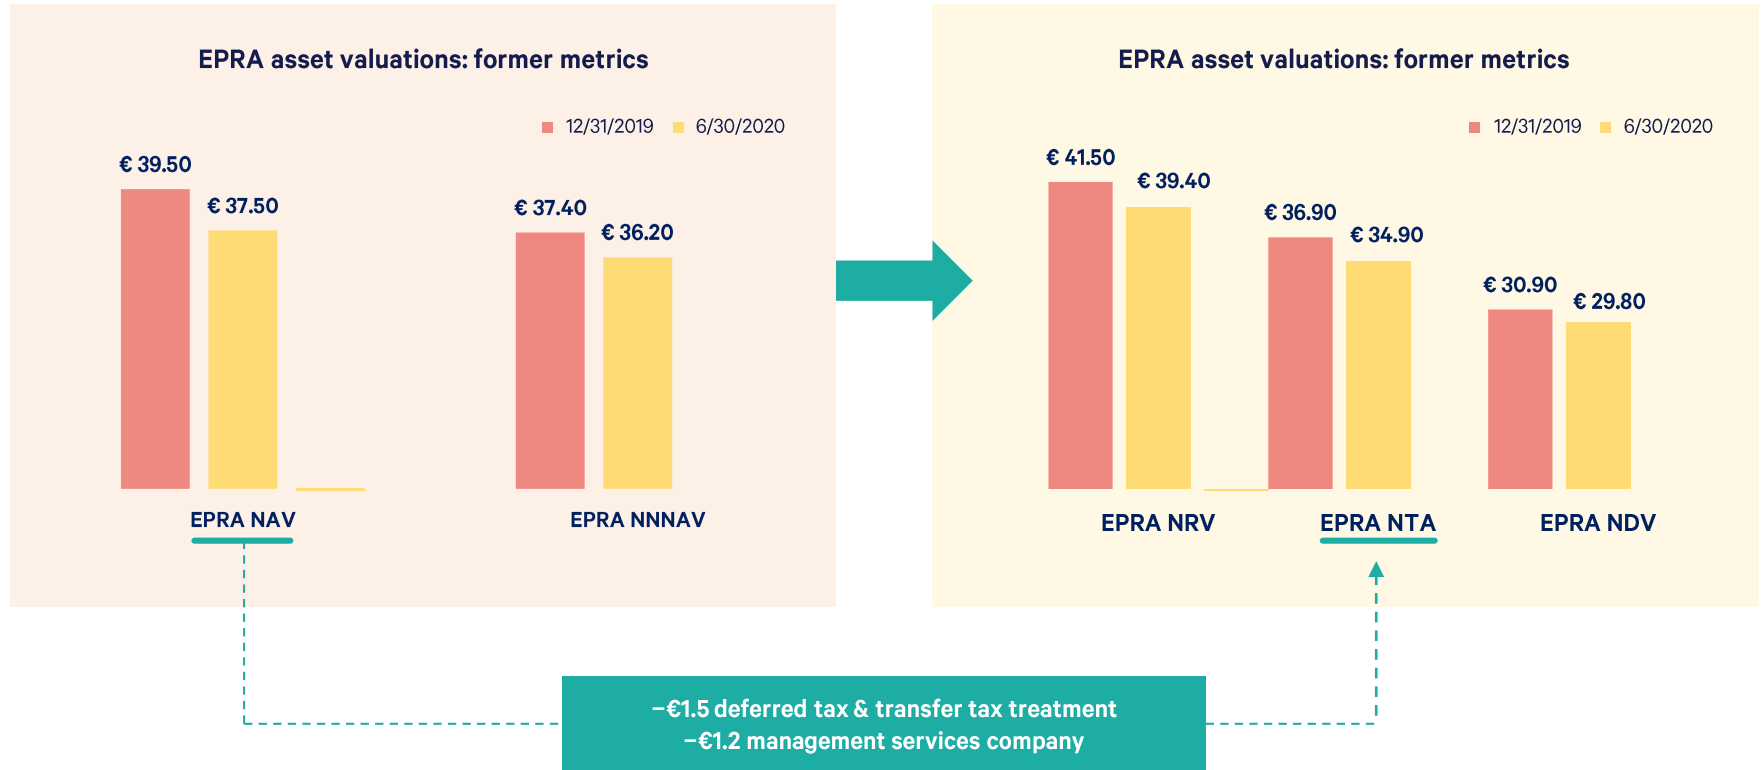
EPRA asset valuations: former metrics

12/31/2019 6/30/2020

€ 39.50
€ 37.50
€ 37.40
€ 36.20

EPRA NAV
EPRA NNNAV

EPRA asset valuations: former metrics

12/31/2019 6/30/2020

€ 41.50
€ 39.40
€ 36.90
€ 34.90
€ 30.90
€ 29.80

EPRA NRV
EPRA NTA
EPRA NDV

–€1.5 deferred tax & transfer tax treatment
–€1.2 management services company